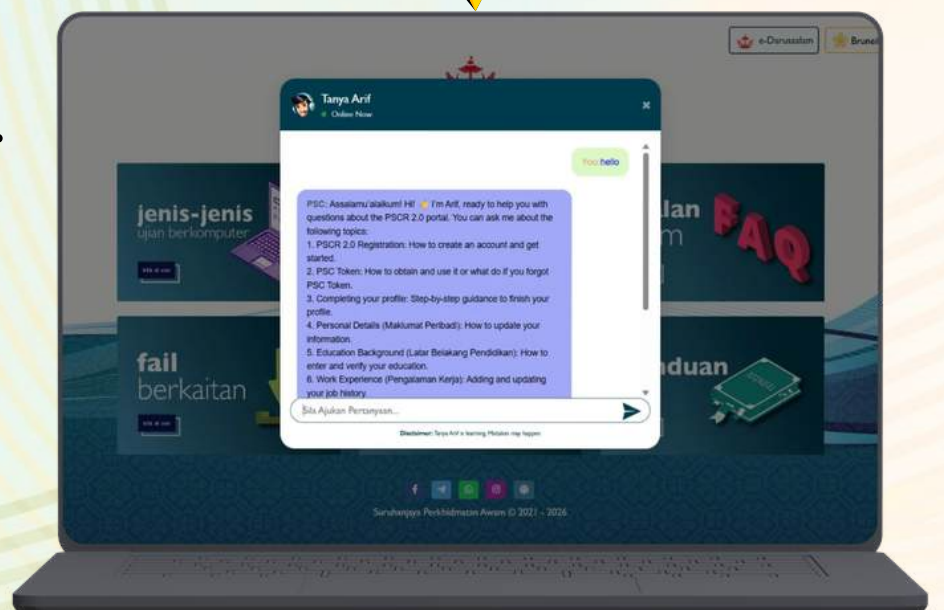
e-Darussalam

Brunei

Tanya Arif

Online Now

You: hello

PSC: Assalamu'alaikum! Hi! I'm Arif, ready to help you with questions about the PSCR 2.0 portal. You can ask me about the following topics:
1. PSCR 2.0 Registration: How to create an account and get started.
2. PSC Token: How to obtain and use it or what do if you forgot PSC Token.
3. Completing your profile: Step-by-step guidance to finish your profile.
4. Personal Details (Maklumat Peribadi): How to update your information.
5. Education Background (Latar Belakang Pendidikan): How to enter and verify your education.
6. Work Experience (Pengalaman Kerja): Adding and updating your job history.

Sila Ajukan Pertanyaan...

Disclaimer: Tanya Arif is learning. Mistakes may happen

jenis-jenis
ujian berkomputer

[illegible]

fail
berkaitan

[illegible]

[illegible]lan
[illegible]m

FAQ

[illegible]nduan

Suruhanjaya Perkhidmatan Awam © 2021 - 2026